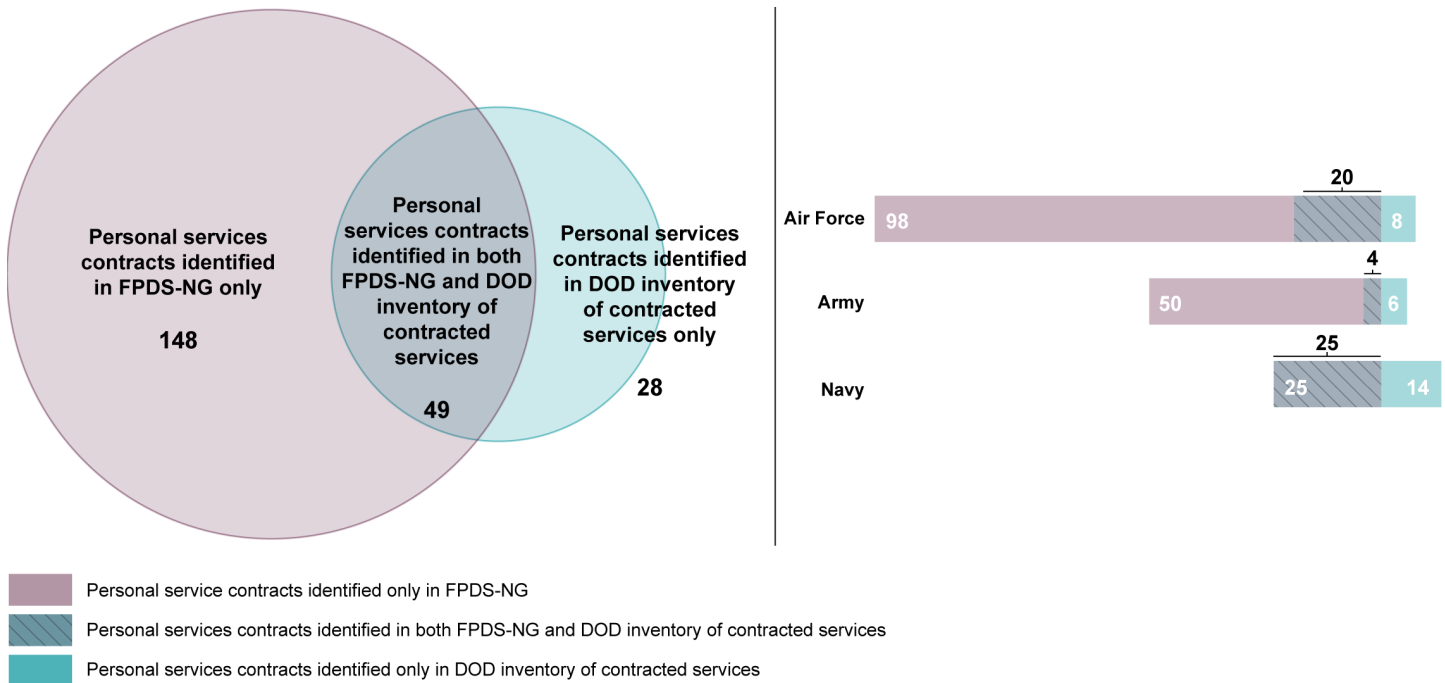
Personal services contracts identified in FPDS-NG only

148

Personal services contracts identified in both FPDS-NG and DOD inventory of contracted services

49

Personal services contracts identified in DOD inventory of contracted services only

28

20

Air Force 98 8

4

Army 50 6

25

Navy 25 14

Personal service contracts identified only in FPDS-NG

Personal services contracts identified in both FPDS-NG and DOD inventory of contracted services

Personal services contracts identified only in DOD inventory of contracted services